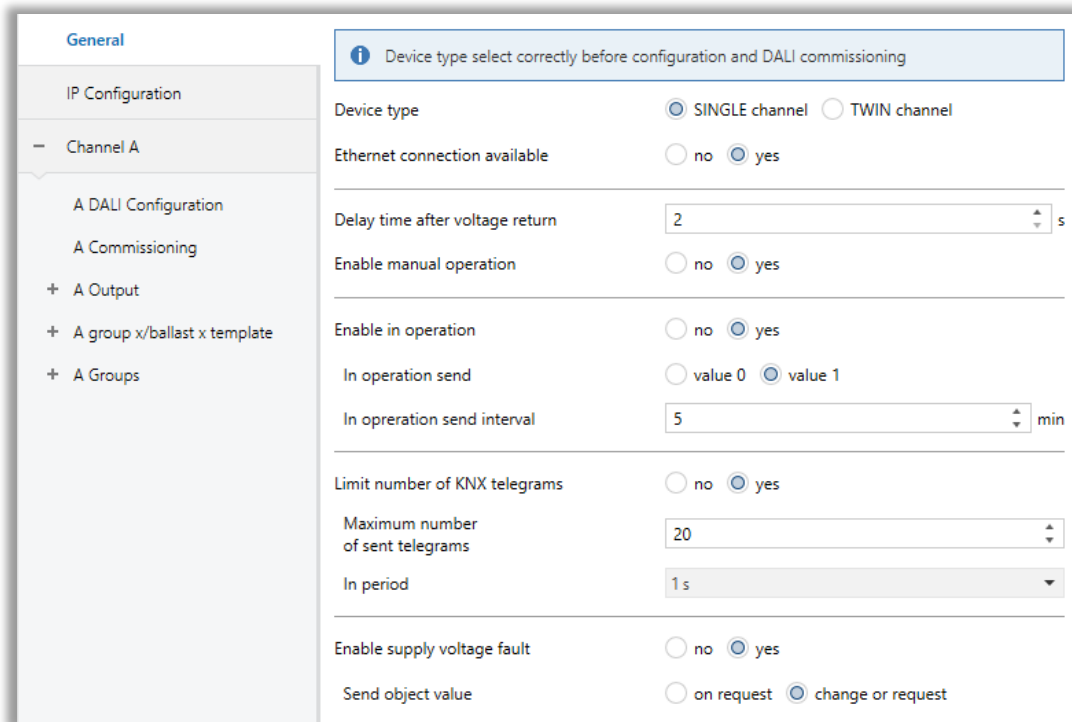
General

IP Configuration

− Channel A

A DALI Configuration

A Commissioning

+ A Output

+ A group x/ballast x template

+ A Groups

Device type select correctly before configuration and DALI commissioning

Device type SINGLE channel TWIN channel

Ethernet connection available no yes

Delay time after voltage return 2 s

Enable manual operation no yes

Enable in operation no yes

In operation send value 0 value 1

In opreration send interval 5 min

Limit number of KNX telegrams no yes

Maximum number of sent telegrams 20

In period 1 s

Enable supply voltage fault no yes

Send object value on request change or request